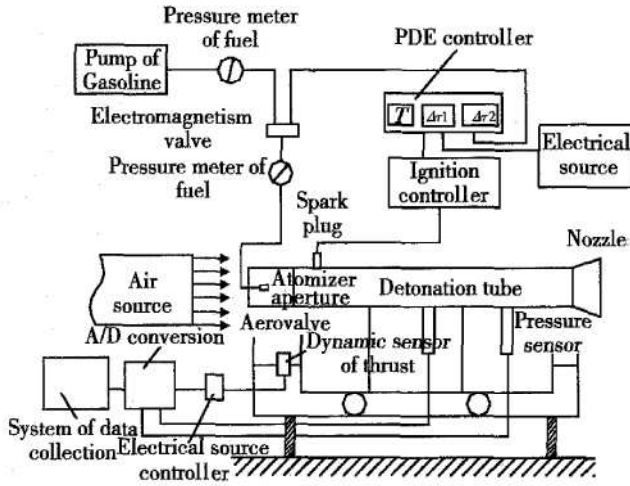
Pressure meter of fuel

Pump of Gasoline

PDE controller

$T$

$\Delta\tau 1$

$\Delta\tau 2$

Electrical source

Electromagnetism valve

Pressure meter of fuel

Ignition controller

Spark plug

Nozzle

Air source

Atomizer aperture

Detonation tube

A/D conversion

Aerovalve

Dynamic sensor of thrust

Pressure sensor

System of data collection

Electrical source controller